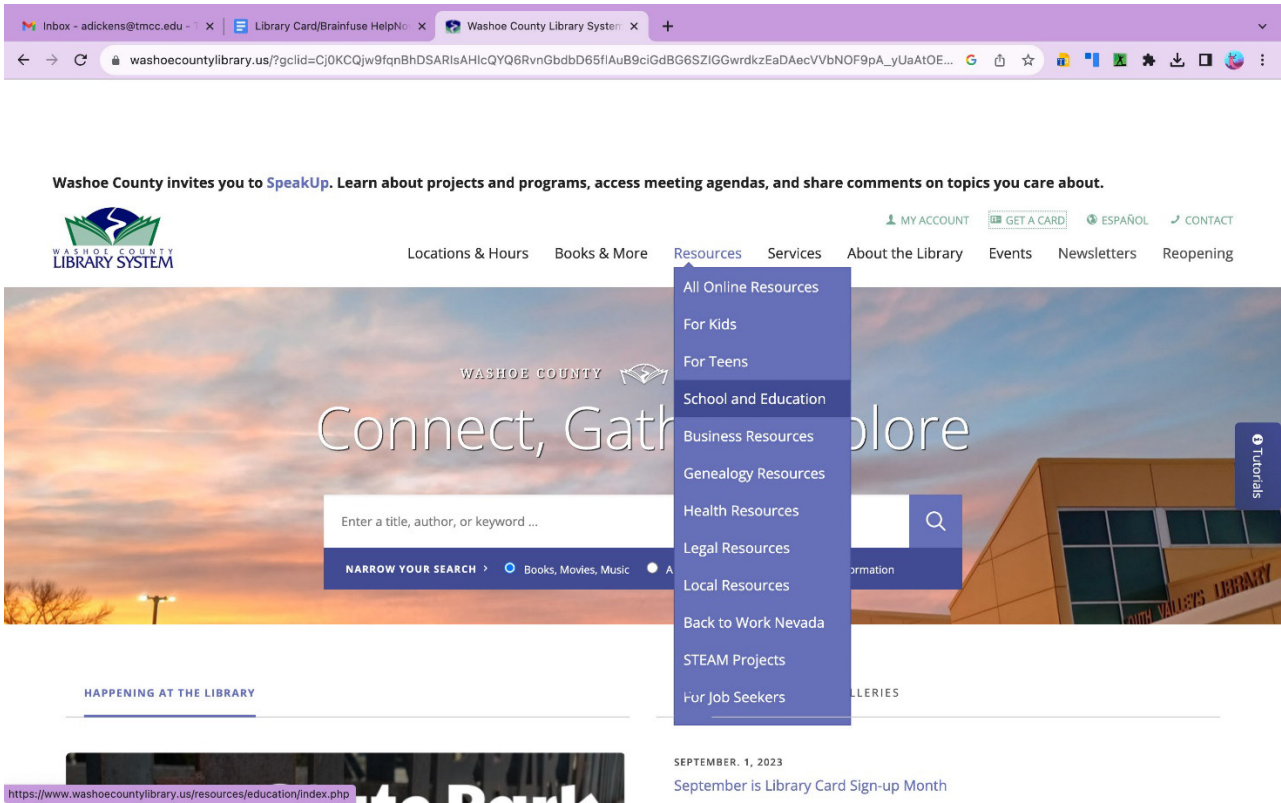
Inbox - adickens@tmcc.edu - ×
Library Card/Brainfuse HelpNo ×
Washoe County Library System ×
+

washoecountylibrary.us/?gclid=Cj0KCQjw9fqnBhDSARIsAHlcQYQ6RvnGbdbD65fIAuB9ciGdBG6SZIGGwrdkzEaDAecVVbNOF9pA_yUaAtOE...

Washoe County invites you to SpeakUp. Learn about projects and programs, access meeting agendas, and share comments on topics you care about.

WASHOE COUNTY LIBRARY SYSTEM

MY ACCOUNT GET A CARD ESPAÑOL CONTACT

Locations & Hours Books & More Resources Services About the Library Events Newsletters Reopening

All Online Resources
For Kids
For Teens
School and Education
Business Resources
Genealogy Resources
Health Resources
Legal Resources
Local Resources
Back to Work Nevada
STEAM Projects
For Job Seekers

WASHOE COUNTY

Connect, Gath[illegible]plore

Enter a title, author, or keyword ...

NARROW YOUR SEARCH › Books, Movies, Music A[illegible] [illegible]ormation

Tutorials

SOUTH VALLEYS LIBRARY

HAPPENING AT THE LIBRARY

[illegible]LLERIES

SEPTEMBER. 1, 2023
September is Library Card Sign-up Month

https://www.washoecountylibrary.us/resources/education/index.php